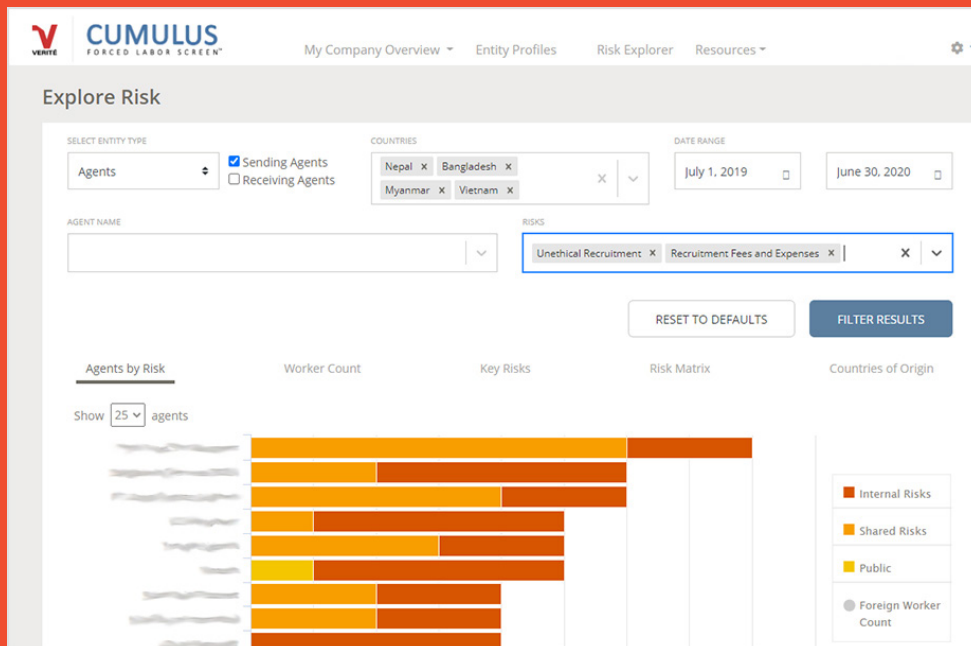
V VERITÉ CUMULUS FORCED LABOR SCREEN™

My Company Overview ▾ Entity Profiles Risk Explorer Resources ▾

Explore Risk

SELECT ENTITY TYPE
Agents
☑ Sending Agents
☐ Receiving Agents

COUNTRIES
Nepal × Bangladesh × Myanmar × Vietnam ×

DATE RANGE
July 1, 2019
June 30, 2020

AGENT NAME

RISKS
Unethical Recruitment × Recruitment Fees and Expenses ×

RESET TO DEFAULTS
FILTER RESULTS

Agents by Risk Worker Count Key Risks Risk Matrix Countries of Origin

Show 25 agents

Internal Risks
Shared Risks
Public
Foreign Worker Count